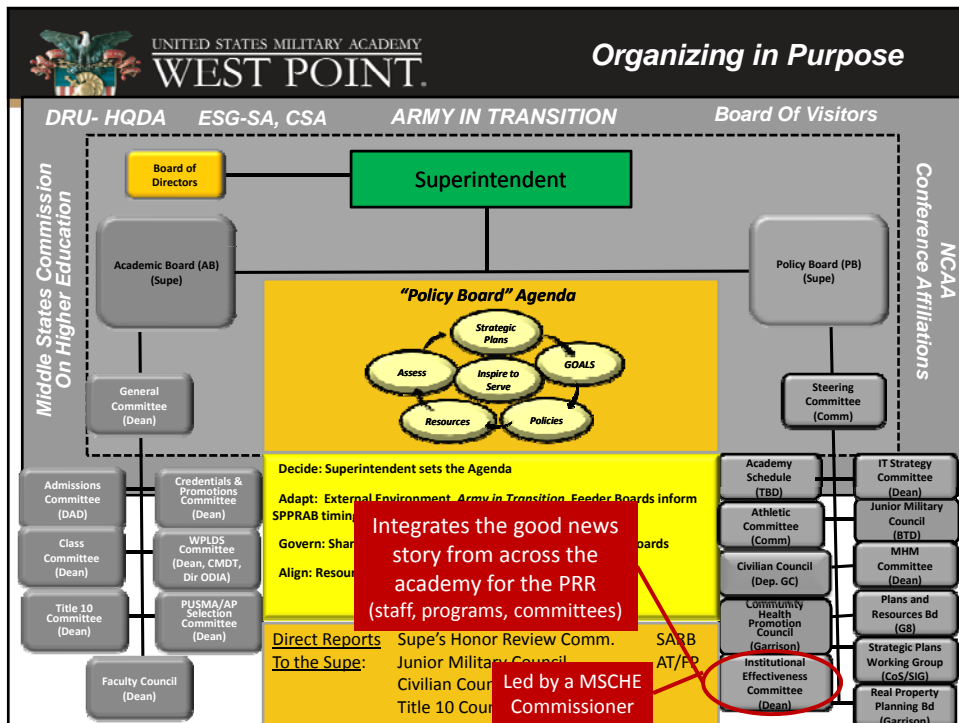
UNITED STATES MILITARY ACADEMY
WEST POINT.

Organizing in Purpose

DRU- HQDA   ESG-SA, CSA   ARMY IN TRANSITION   Board Of Visitors

Middle States Commission On Higher Education

Conference Affiliations NCAA

Board of Directors

Superintendent

Academic Board (AB) (Supe)

Policy Board (PB) (Supe)

"Policy Board" Agenda

Strategic Plans
GOALS
Policies
Resources
Assess
Inspire to Serve

General Committee (Dean)

Steering Committee (Comm)

Decide: Superintendent sets the Agenda

Adapt: External Environment, Army in Transition, Feeder Boards inform SPPRAB timing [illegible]

Govern: Shar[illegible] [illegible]oards

Align: Resou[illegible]

Integrates the good news story from across the academy for the PRR (staff, programs, committees)

Admissions Committee (DAD)

Credentials & Promotions Committee (Dean)

Class Committee (Dean)

WPLDS Committee (Dean, CMDT, Dir ODIA)

Title 10 Committee (Dean)

PUSMA/AP Selection Committee (Dean)

Faculty Council (Dean)

Direct Reports To the Supe:   Supe's Honor Review Comm.   SARB
Junior Military Council   AT/FP
Civilian Cou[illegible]
Title 10 Cou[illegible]

Led by a MSCHE Commissioner

Academy Schedule (TBD)

IT Strategy Committee (Dean)

Athletic Committee (Comm)

Junior Military Council (BTD)

Civilian Council (Dep. GC)

MHM Committee (Dean)

Community Health Promotion Council (Garrison)

Plans and Resources Bd (G8)

Institutional Effectiveness Committee (Dean)

Strategic Plans Working Group (CoS/SIG)

Real Property Planning Bd (Garrison)